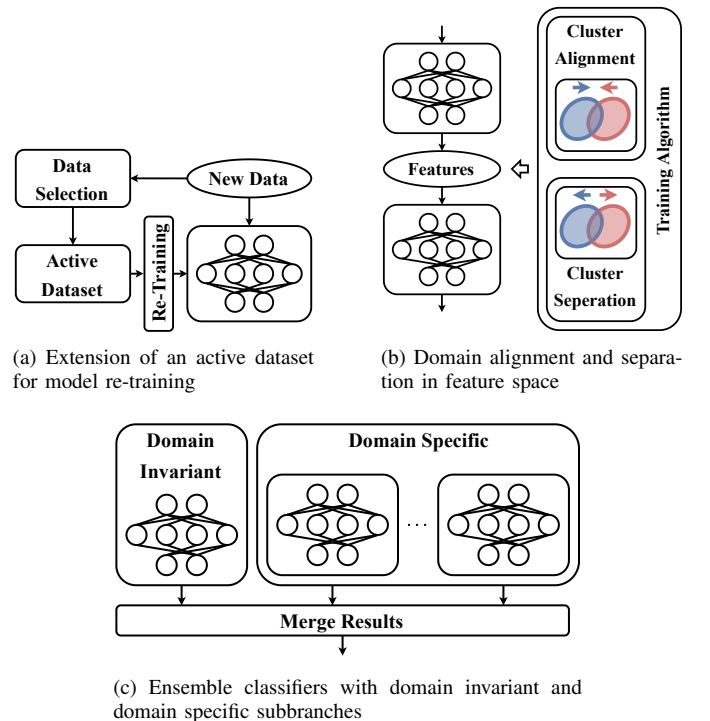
Data Selection

New Data

Active Dataset

Re-Training

(a) Extension of an active dataset for model re-training

Features

Cluster Alignment

Cluster Seperation

Training Algorithm

(b) Domain alignment and separation in feature space

Domain Invariant

Domain Specific

...

Merge Results

(c) Ensemble classifiers with domain invariant and domain specific subbranches